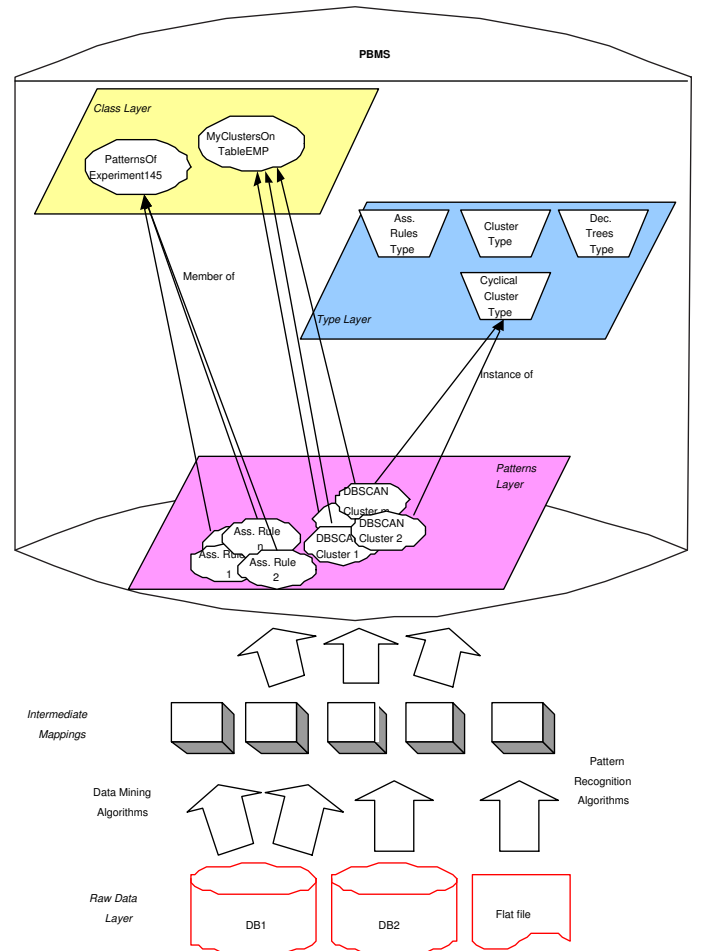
PBMS

Class Layer

PatternsOf Experiment145

MyClustersOn TableEMP

Ass. Rules Type

Cluster Type

Dec. Trees Type

Cyclical Cluster Type

Type Layer

Member of

Instance of

Patterns Layer

DBSCAN Cluster m

DBSCAN Cluster 2

DBSCAN Cluster 1

Ass. Rule n

Ass. Rule 1

Ass. Rule 2

Intermediate Mappings

Data Mining Algorithms

Pattern Recognition Algorithms

Raw Data Layer

DB1

DB2

Flat file